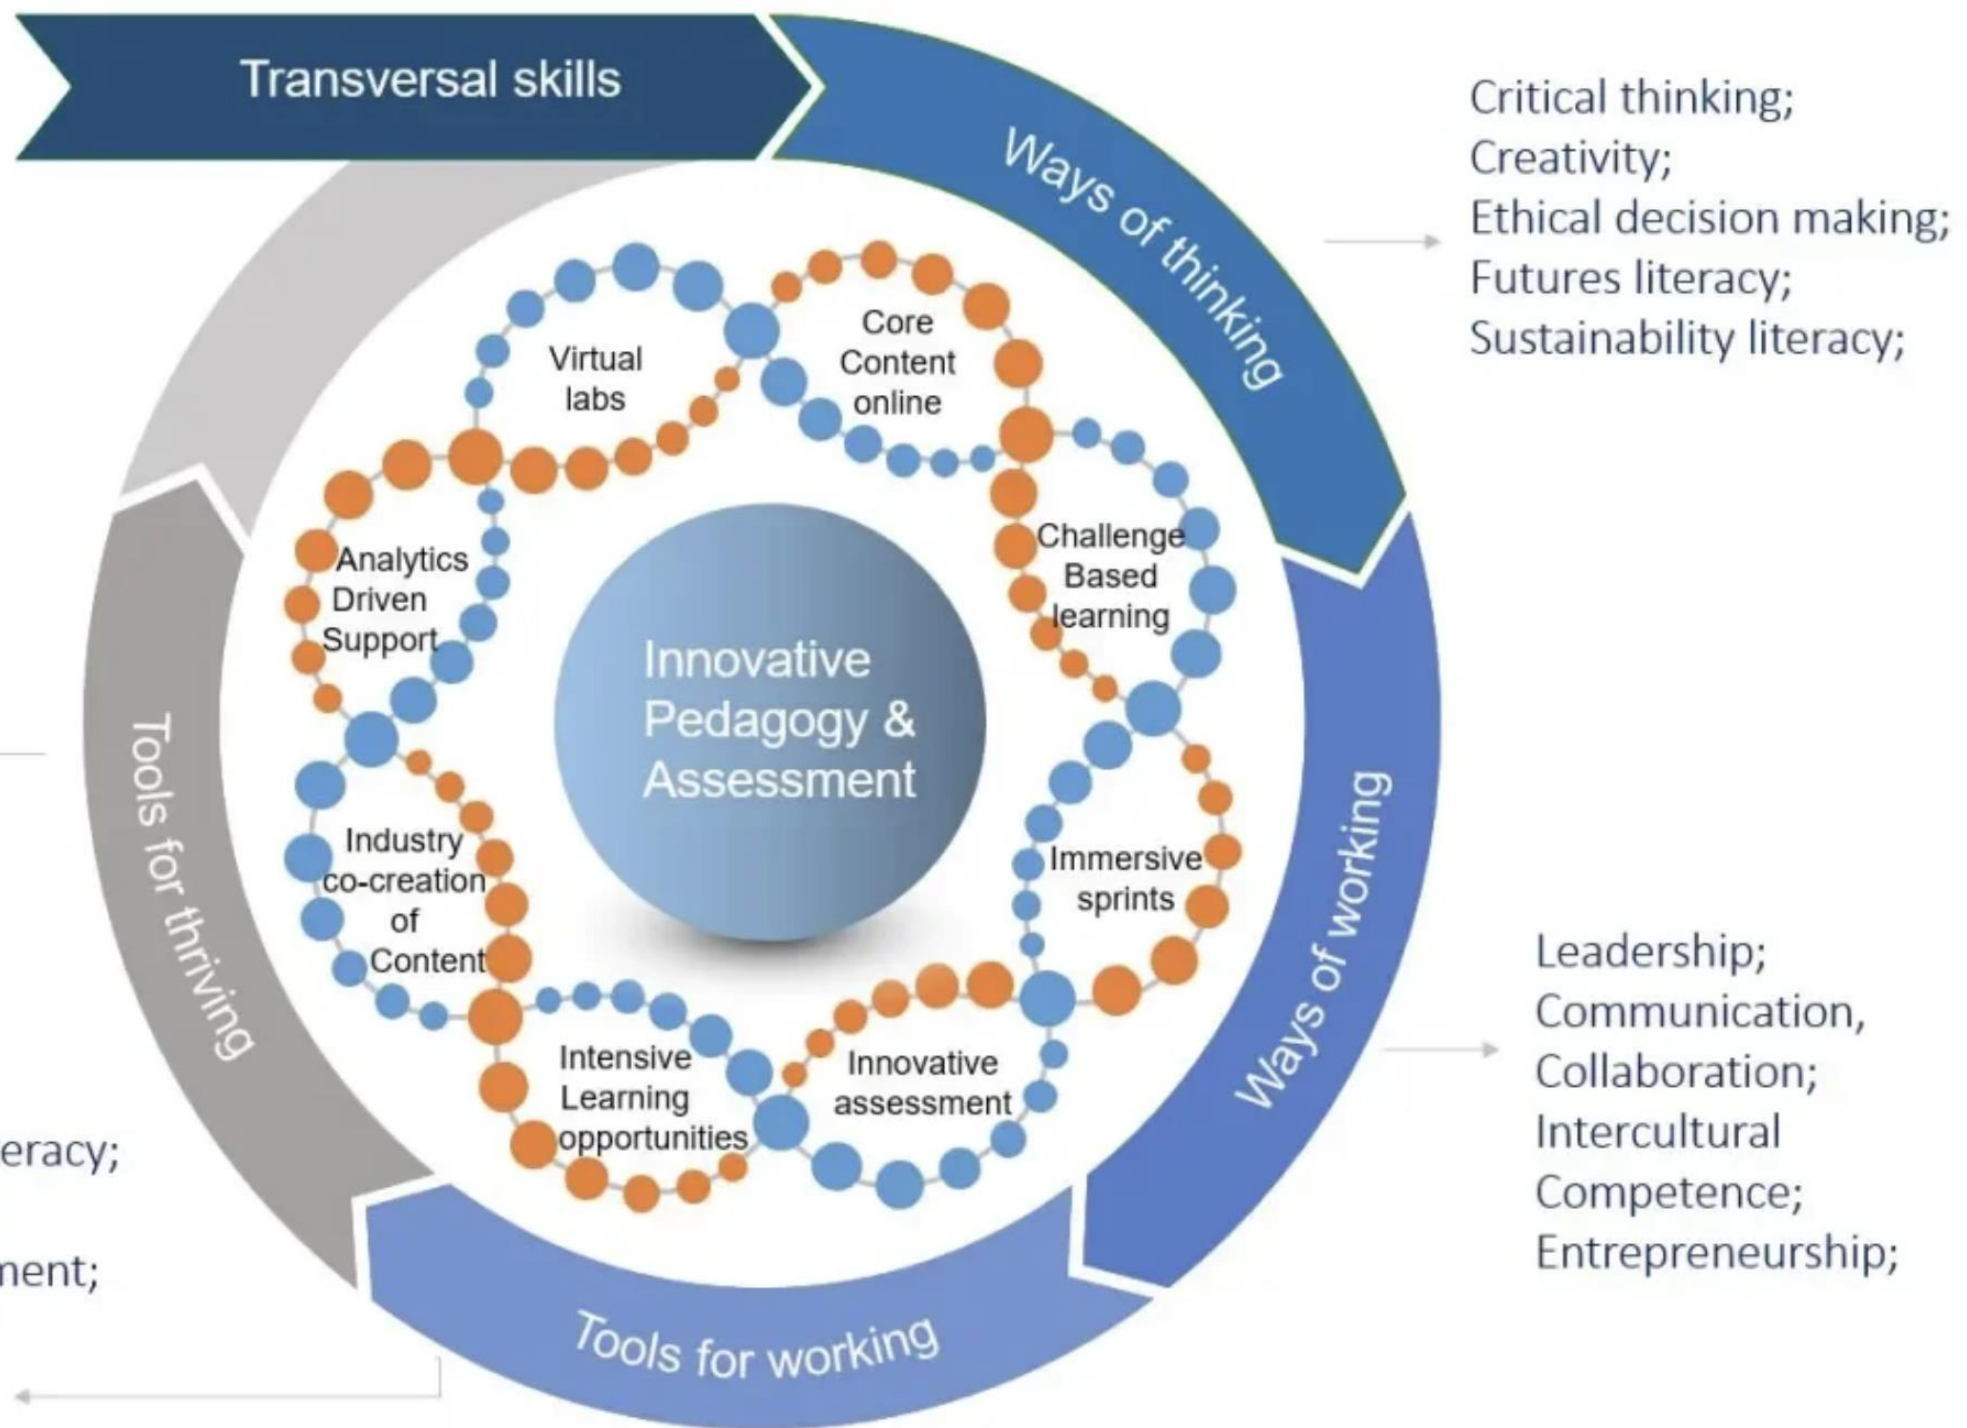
Transversal skills

Ways of thinking

Critical thinking;
Creativity;
Ethical decision making;
Futures literacy;
Sustainability literacy;

Virtual labs

Core Content online

Challenge Based learning

Analytics Driven Support

Innovative Pedagogy & Assessment

Industry co-creation of Content

Immersive sprints

Intensive Learning opportunities

Innovative assessment

Tools for thriving

Ways of working

Leadership;
Communication,
Collaboration;
Intercultural Competence;
Entrepreneurship;

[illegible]eracy;

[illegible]nent;

Tools for working